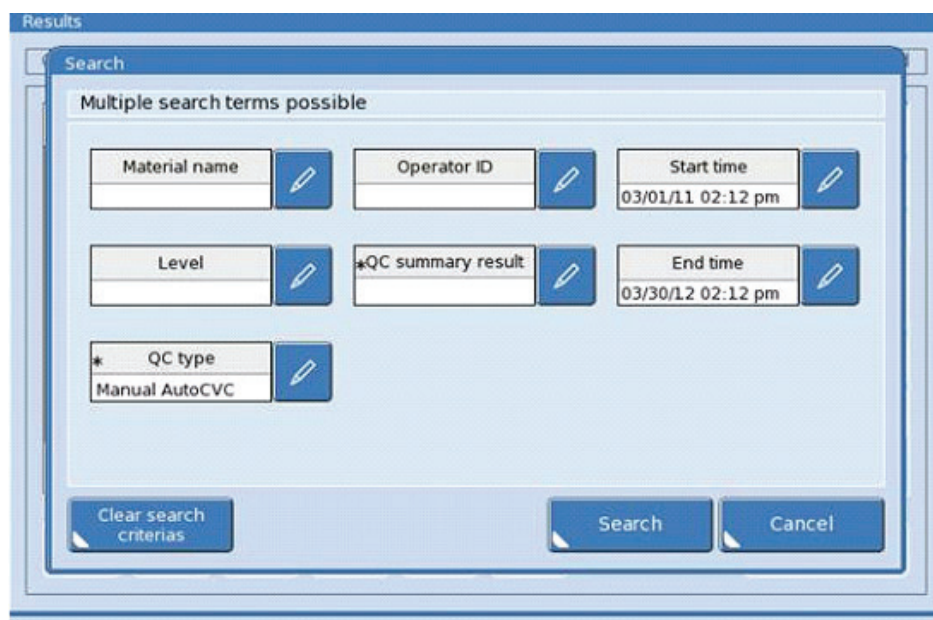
Results

Search

Multiple search terms possible

Material name

Operator ID

Start time
03/01/11 02:12 pm

Level

*QC summary result

End time
03/30/12 02:12 pm

* QC type
Manual AutoCVC

Clear search criterias

Search

Cancel